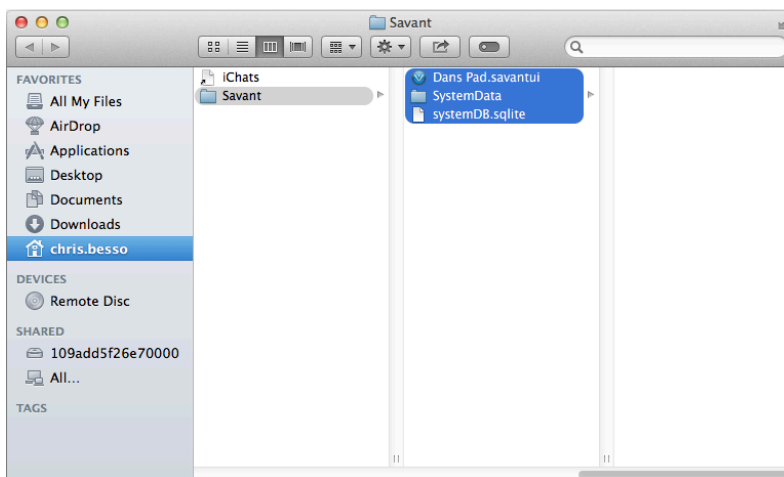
Savant

FAVORITES
All My Files
AirDrop
Applications
Desktop
Documents
Downloads
chris.besso

DEVICES
Remote Disc

SHARED
109add5f26e70000
All...

TAGS

iChats
Savant

Dans Pad.savantui
SystemData
systemDB.sqlite